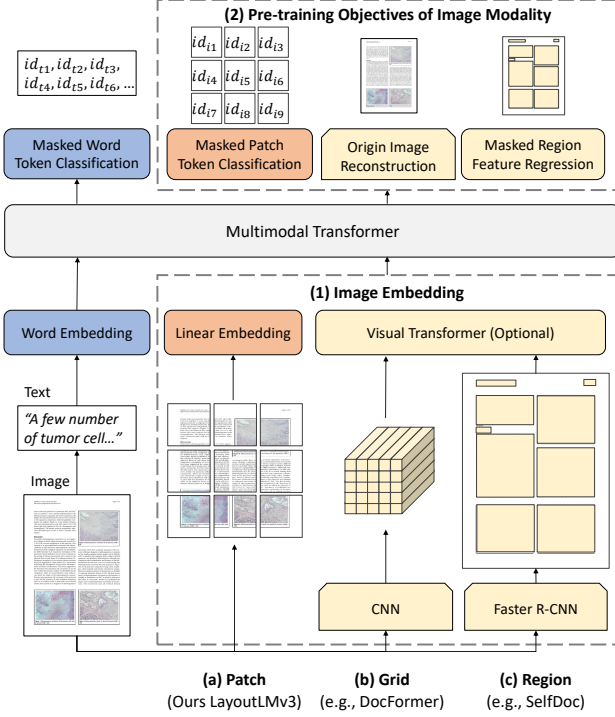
(2) Pre-training Objectives of Image Modality

$id_{t1}, id_{t2}, id_{t3}, id_{t4}, id_{t5}, id_{t6}, ...$

| $id_{i1}$ | $id_{i2}$ | $id_{i3}$ |
|---|---|---|
| $id_{i4}$ | $id_{i5}$ | $id_{i6}$ |
| $id_{i7}$ | $id_{i8}$ | $id_{i9}$ |

Masked Word Token Classification

Masked Patch Token Classification

Origin Image Reconstruction

Masked Region Feature Regression

Multimodal Transformer

(1) Image Embedding

Word Embedding

Linear Embedding

Visual Transformer (Optional)

Text

"A few number of tumor cell..."

Image

CNN

Faster R-CNN

(a) Patch
(Ours LayoutLMv3)

(b) Grid
(e.g., DocFormer)

(c) Region
(e.g., SelfDoc)